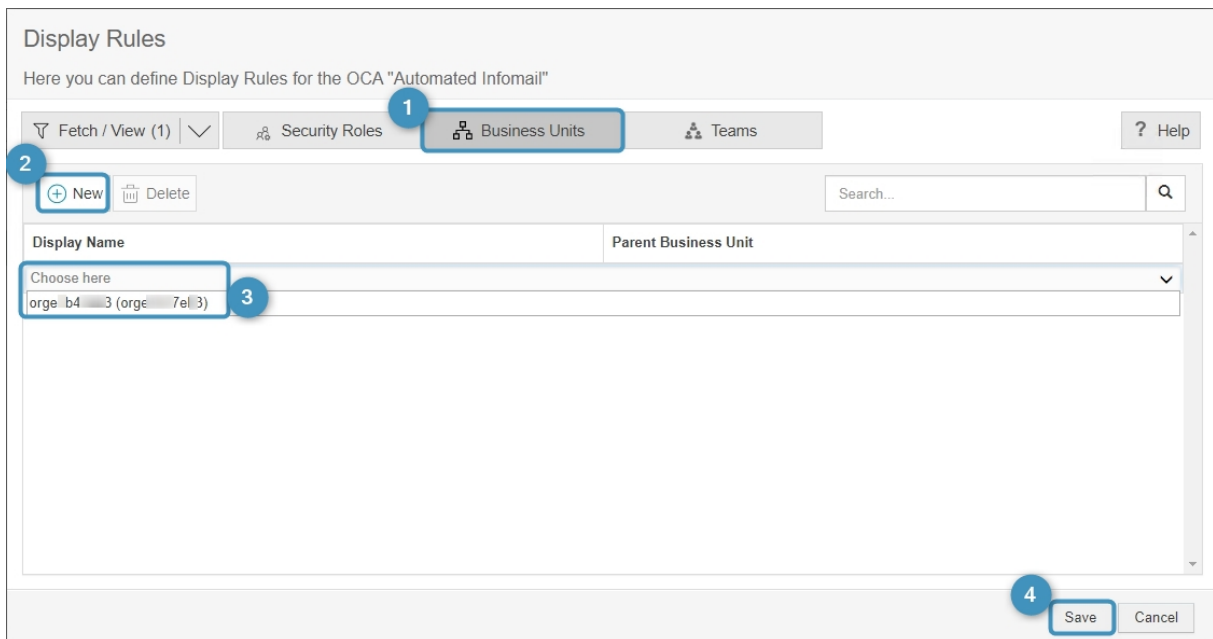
Display Rules

Here you can define Display Rules for the OCA "Automated Infomail"

Fetch / View (1)

Security Roles

1

Business Units

Teams

? Help

2

New

Delete

Search...

| Display Name | Parent Business Unit |
|---|---|
| Choose here | |
| orge b4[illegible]3 (orge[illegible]7el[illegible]3) | |

3

4

Save

Cancel